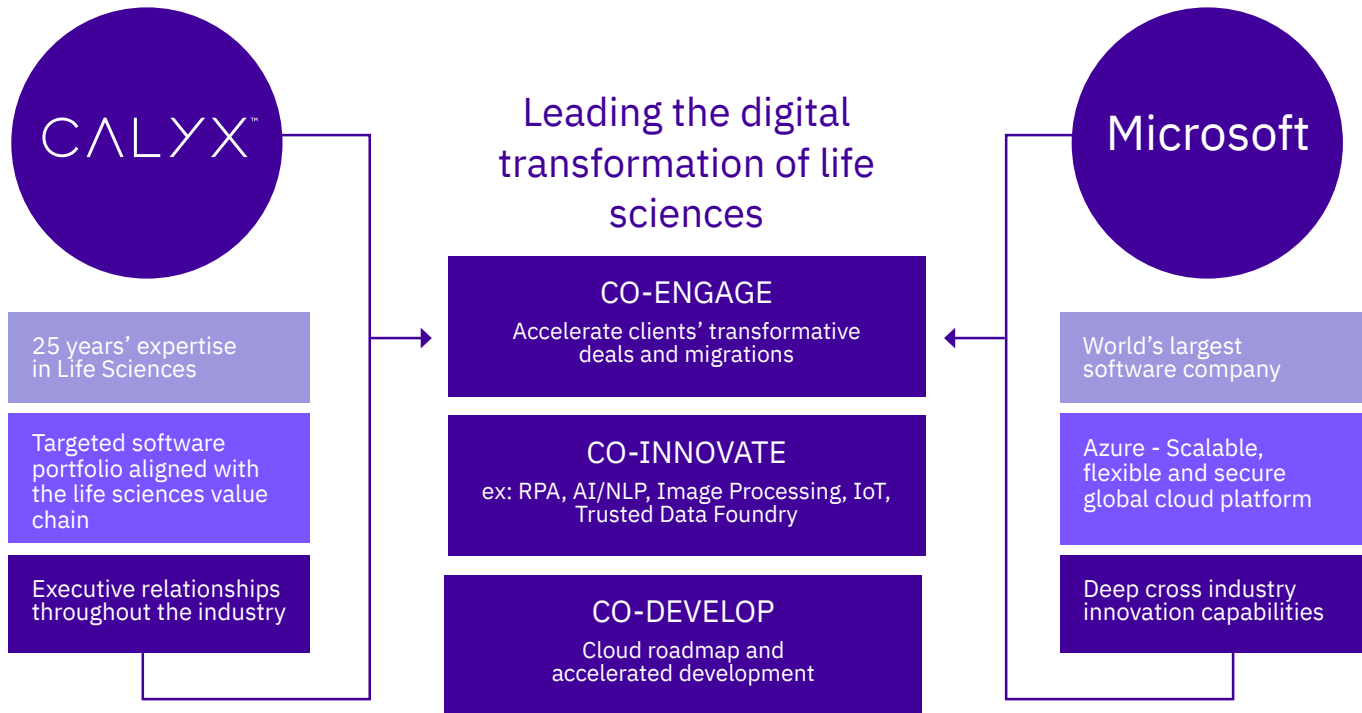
CALYX™

Leading the digital transformation of life sciences

Microsoft

25 years' expertise in Life Sciences

Targeted software portfolio aligned with the life sciences value chain

Executive relationships throughout the industry

CO-ENGAGE
Accelerate clients' transformative deals and migrations

CO-INNOVATE
ex: RPA, AI/NLP, Image Processing, IoT, Trusted Data Foundry

CO-DEVELOP
Cloud roadmap and accelerated development

World's largest software company

Azure - Scalable, flexible and secure global cloud platform

Deep cross industry innovation capabilities